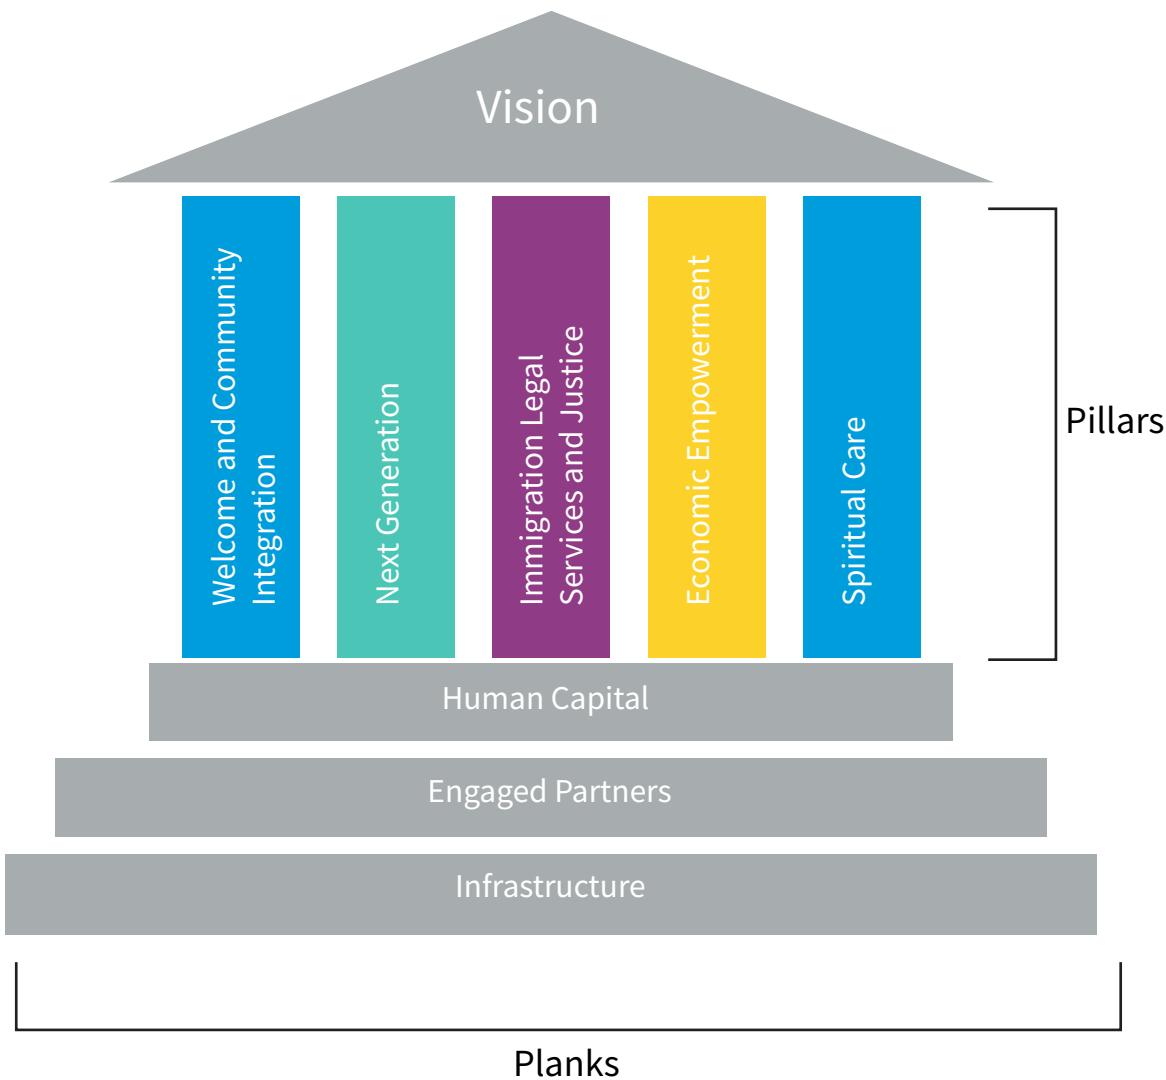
Vision

Welcome and Community Integration

Next Generation

Immigration Legal Services and Justice

Economic Empowerment

Spiritual Care

Pillars

Human Capital

Engaged Partners

Infrastructure

Planks